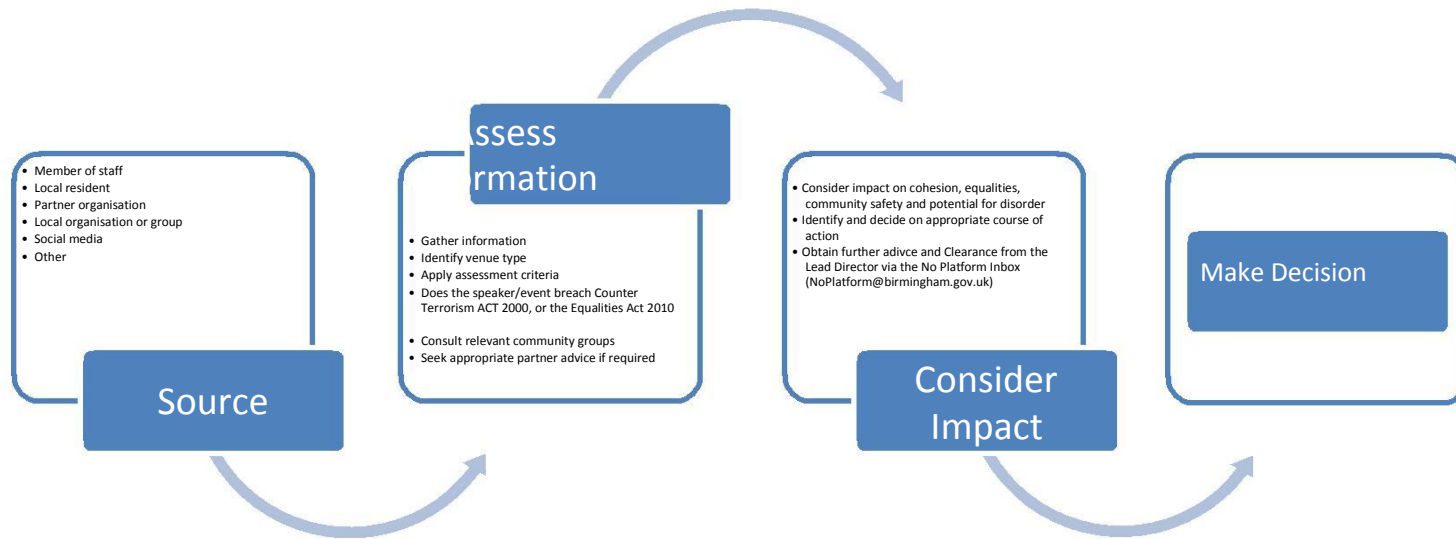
- Member of staff
- Local resident
- Partner organisation
- Local organisation or group
- Social media
- Other

Source

ssess
rmation

- Gather information
- Identify venue type
- Apply assessment criteria
- Does the speaker/event breach Counter Terrorism ACT 2000, or the Equalities Act 2010
- Consult relevant community groups
- Seek appropriate partner advice if required

- Consider impact on cohesion, equalities, community safety and potential for disorder
- Identify and decide on appropriate course of action
- Obtain further adivce and Clearance from the Lead Director via the No Platform Inbox (NoPlatform@birmingham.gov.uk)

Consider Impact

Make Decision